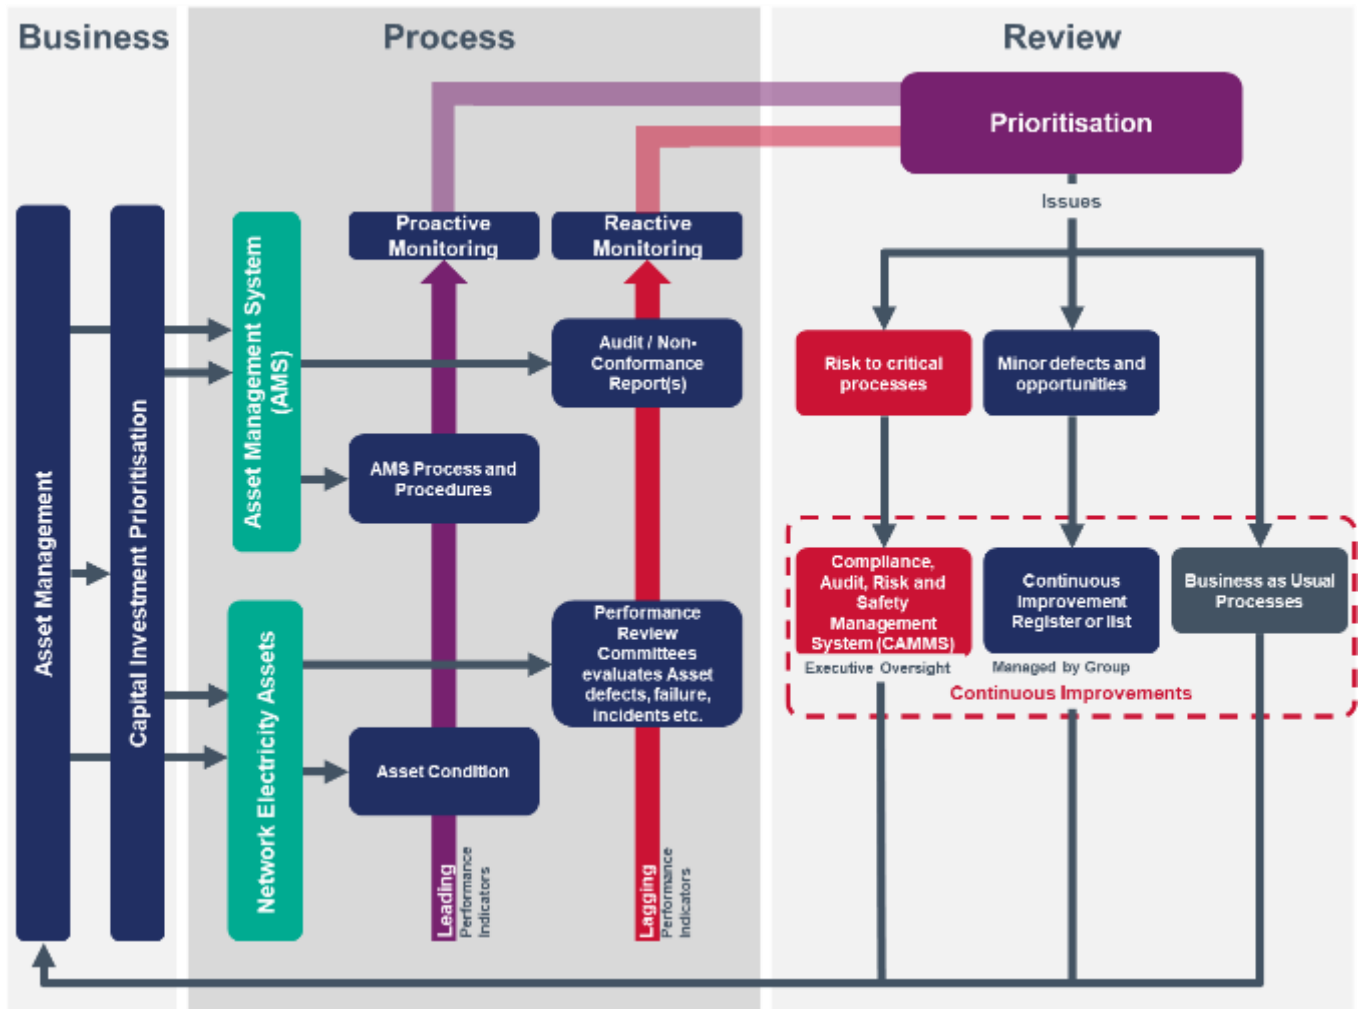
Business

Process

Review

Prioritisation

Issues

Asset Management

Capital Investment Prioritisation

Asset Management System (AMS)

Network Electricity Assets

Proactive Monitoring

Reactive Monitoring

Audit / Non-Conformance Report(s)

AMS Process and Procedures

Performance Review Committees evaluates Asset defects, failure, incidents etc.

Asset Condition

Leading Performance Indicators

Lagging Performance Indicators

Risk to critical processes

Minor defects and opportunities

Compliance, Audit, Risk and Safety Management System (CAMMS)

Executive Oversight

Continuous Improvement Register or list

Managed by Group

Business as Usual Processes

Continuous Improvements